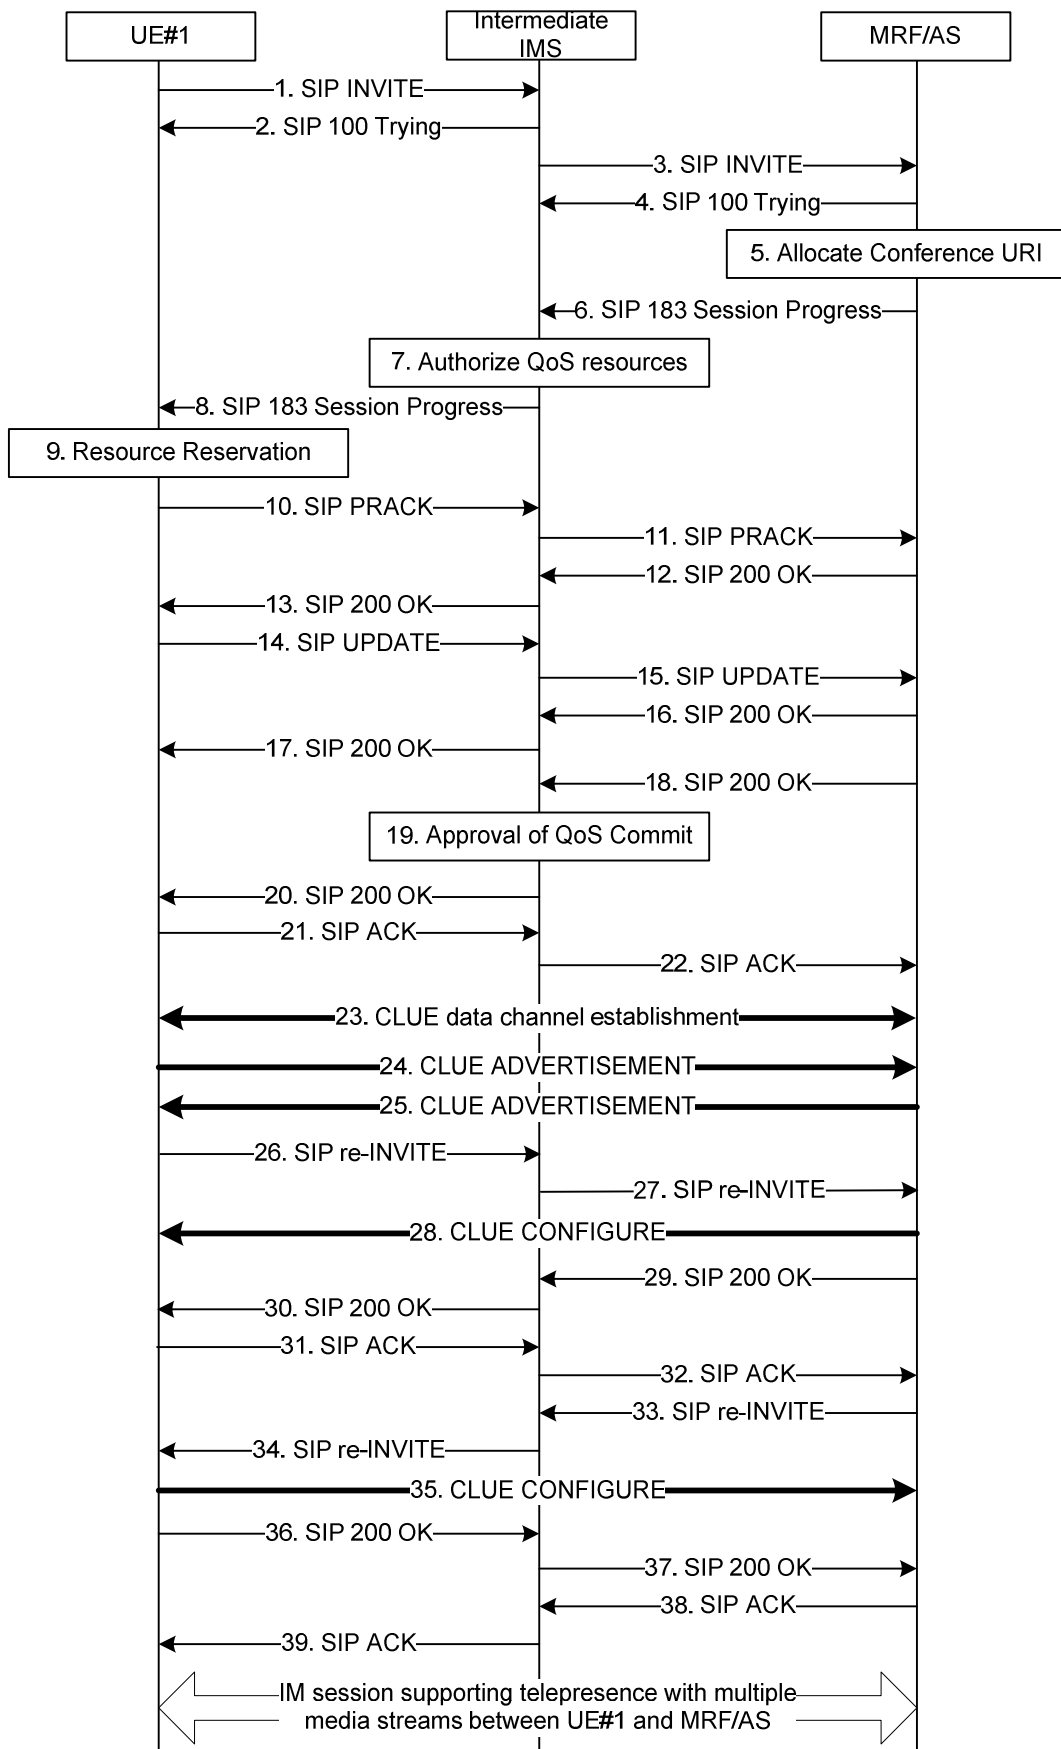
UE#1

Intermediate IMS

MRF/AS

1. SIP INVITE

2. SIP 100 Trying

3. SIP INVITE

4. SIP 100 Trying

5. Allocate Conference URI

6. SIP 183 Session Progress

7. Authorize QoS resources

8. SIP 183 Session Progress

9. Resource Reservation

10. SIP PRACK

11. SIP PRACK

12. SIP 200 OK

13. SIP 200 OK

14. SIP UPDATE

15. SIP UPDATE

16. SIP 200 OK

17. SIP 200 OK

18. SIP 200 OK

19. Approval of QoS Commit

20. SIP 200 OK

21. SIP ACK

22. SIP ACK

23. CLUE data channel establishment

24. CLUE ADVERTISEMENT

25. CLUE ADVERTISEMENT

26. SIP re-INVITE

27. SIP re-INVITE

28. CLUE CONFIGURE

29. SIP 200 OK

30. SIP 200 OK

31. SIP ACK

32. SIP ACK

33. SIP re-INVITE

34. SIP re-INVITE

35. CLUE CONFIGURE

36. SIP 200 OK

37. SIP 200 OK

38. SIP ACK

39. SIP ACK

IM session supporting telepresence with multiple media streams between UE#1 and MRF/AS